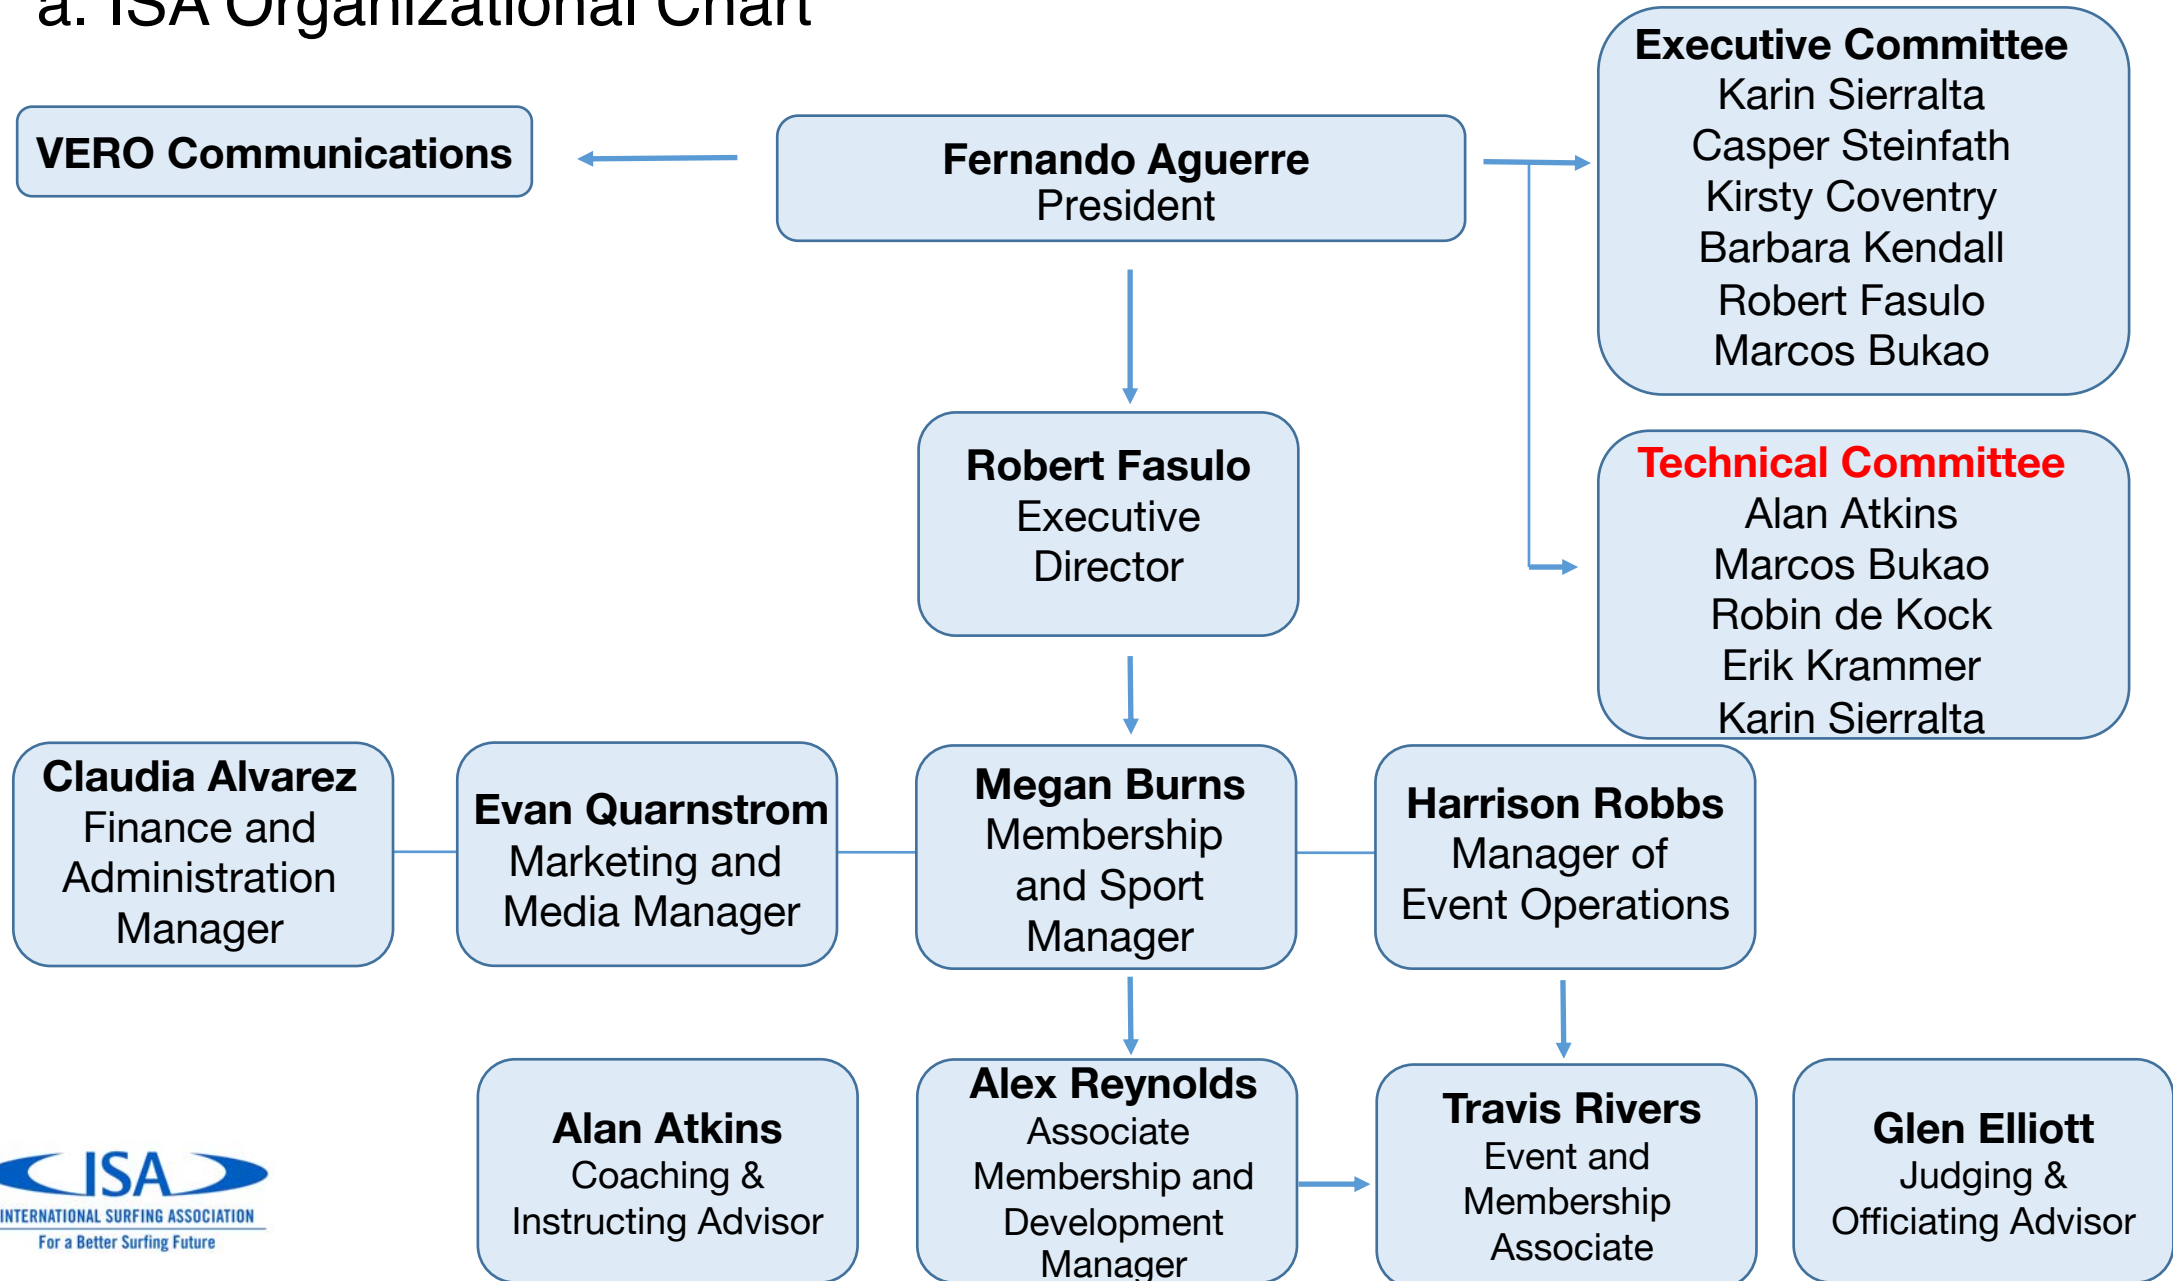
a. ISA Organizational Chart

VERO Communications

Fernando Aguerre
President

Executive Committee
Karin Sierralta
Casper Steinfath
Kirsty Coventry
Barbara Kendall
Robert Fasulo
Marcos Bukao

Robert Fasulo
Executive Director

Technical Committee
Alan Atkins
Marcos Bukao
Robin de Kock
Erik Krammer
Karin Sierralta

Claudia Alvarez
Finance and Administration Manager

Evan Quarnstrom
Marketing and Media Manager

Megan Burns
Membership and Sport Manager

Harrison Robbs
Manager of Event Operations

ISA
INTERNATIONAL SURFING ASSOCIATION
For a Better Surfing Future

Alan Atkins
Coaching & Instructing Advisor

Alex Reynolds
Associate Membership and Development Manager

Travis Rivers
Event and Membership Associate

Glen Elliott
Judging & Officiating Advisor